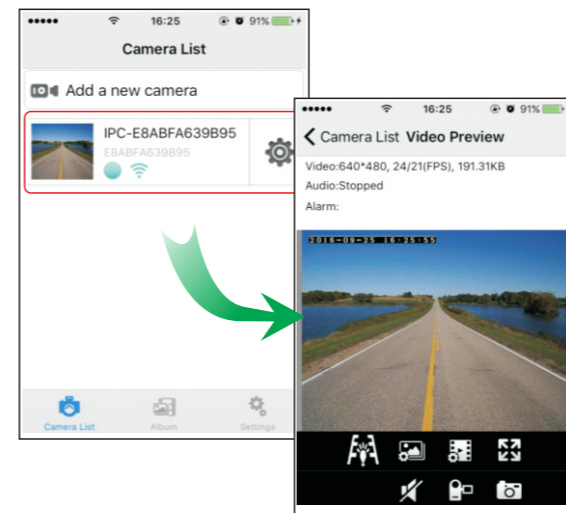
●●●●● 16:25 91%

Camera List

Add a new camera

IPC-E8ABFA639B95

E8ABFA639B95

Camera List

Album

Settings

●●●●● 16:25 91%

< Camera List Video Preview

Video:640*480, 24/21(FPS), 191.31KB

Audio:Stopped

Alarm:

2016-09-25 16:25:55